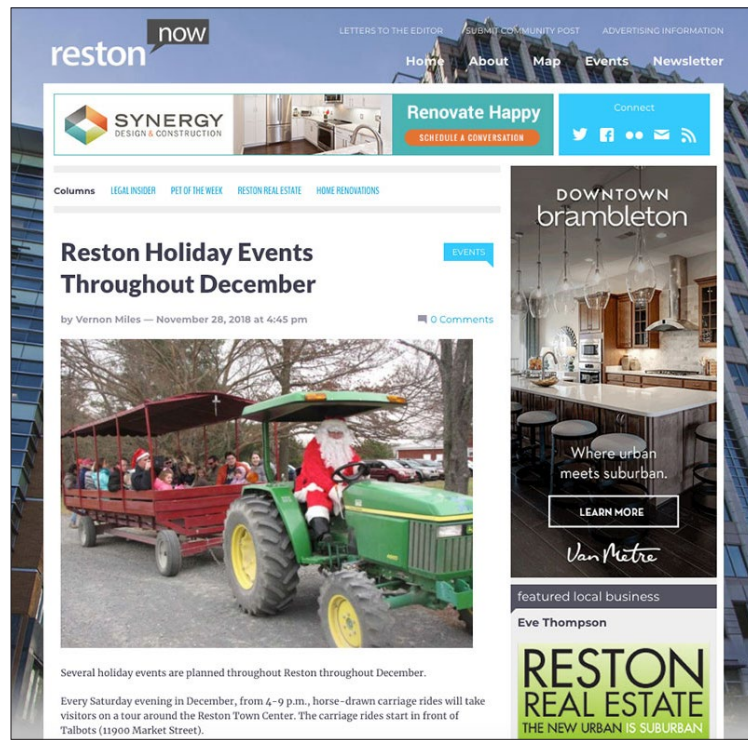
reston now

LETTERS TO THE EDITOR SUBMIT COMMUNITY POST ADVERTISING INFORMATION

Home About Map Events Newsletter

SYNERGY DESIGN & CONSTRUCTION

Renovate Happy

SCHEDULE A CONVERSATION

Connect

Columns LEGAL INSIDER PET OF THE WEEK RESTON REAL ESTATE HOME RENOVATIONS

EVENTS

Reston Holiday Events Throughout December

by Vernon Miles — November 28, 2018 at 4:45 pm

0 Comments

Several holiday events are planned throughout Reston throughout December.

Every Saturday evening in December, from 4-9 p.m., horse-drawn carriage rides will take visitors on a tour around the Reston Town Center. The carriage rides start in front of Talbots (11900 Market Street).

DOWNTOWN brambleton

Where urban meets suburban.

LEARN MORE

Van Metre

featured local business

Eve Thompson

RESTON REAL ESTATE

THE NEW URBAN IS SUBURBAN